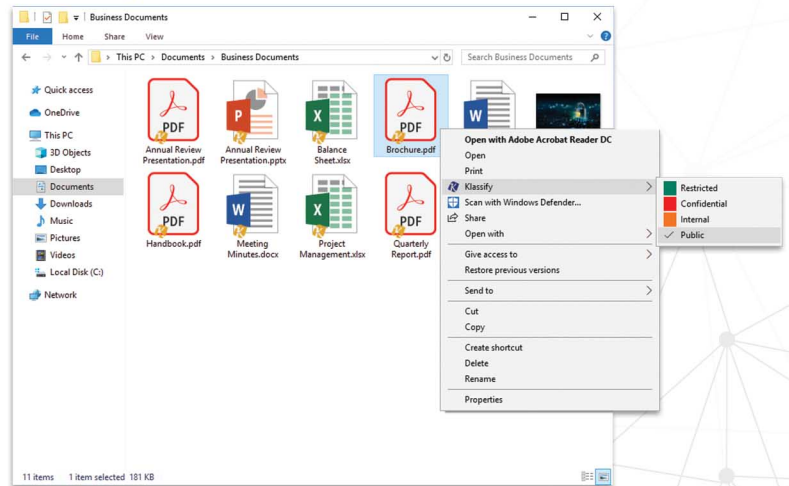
Business Documents

File Home Share View

This PC > Documents > Business Documents

Search Business Documents

Quick access
OneDrive
This PC
3D Objects
Desktop
Documents
Downloads
Music
Pictures
Videos
Local Disk (C:)
Network

PDF
Annual Review Presentation.pdf

P
Annual Review Presentation.pptx

X
Balance Sheet.xlsx

PDF
Brochure.pdf

W

PDF
Handbook.pdf

W
Meeting Minutes.docx

X
Project Management.xlsx

PDF
Quarterly Report.pdf

Open with Adobe Acrobat Reader DC
Open
Print
Klassify
Scan with Windows Defender...
Share
Open with
Give access to
Restore previous versions
Send to
Cut
Copy
Create shortcut
Delete
Rename
Properties

Restricted
Confidential
Internal
Public

11 items 1 item selected 181 KB